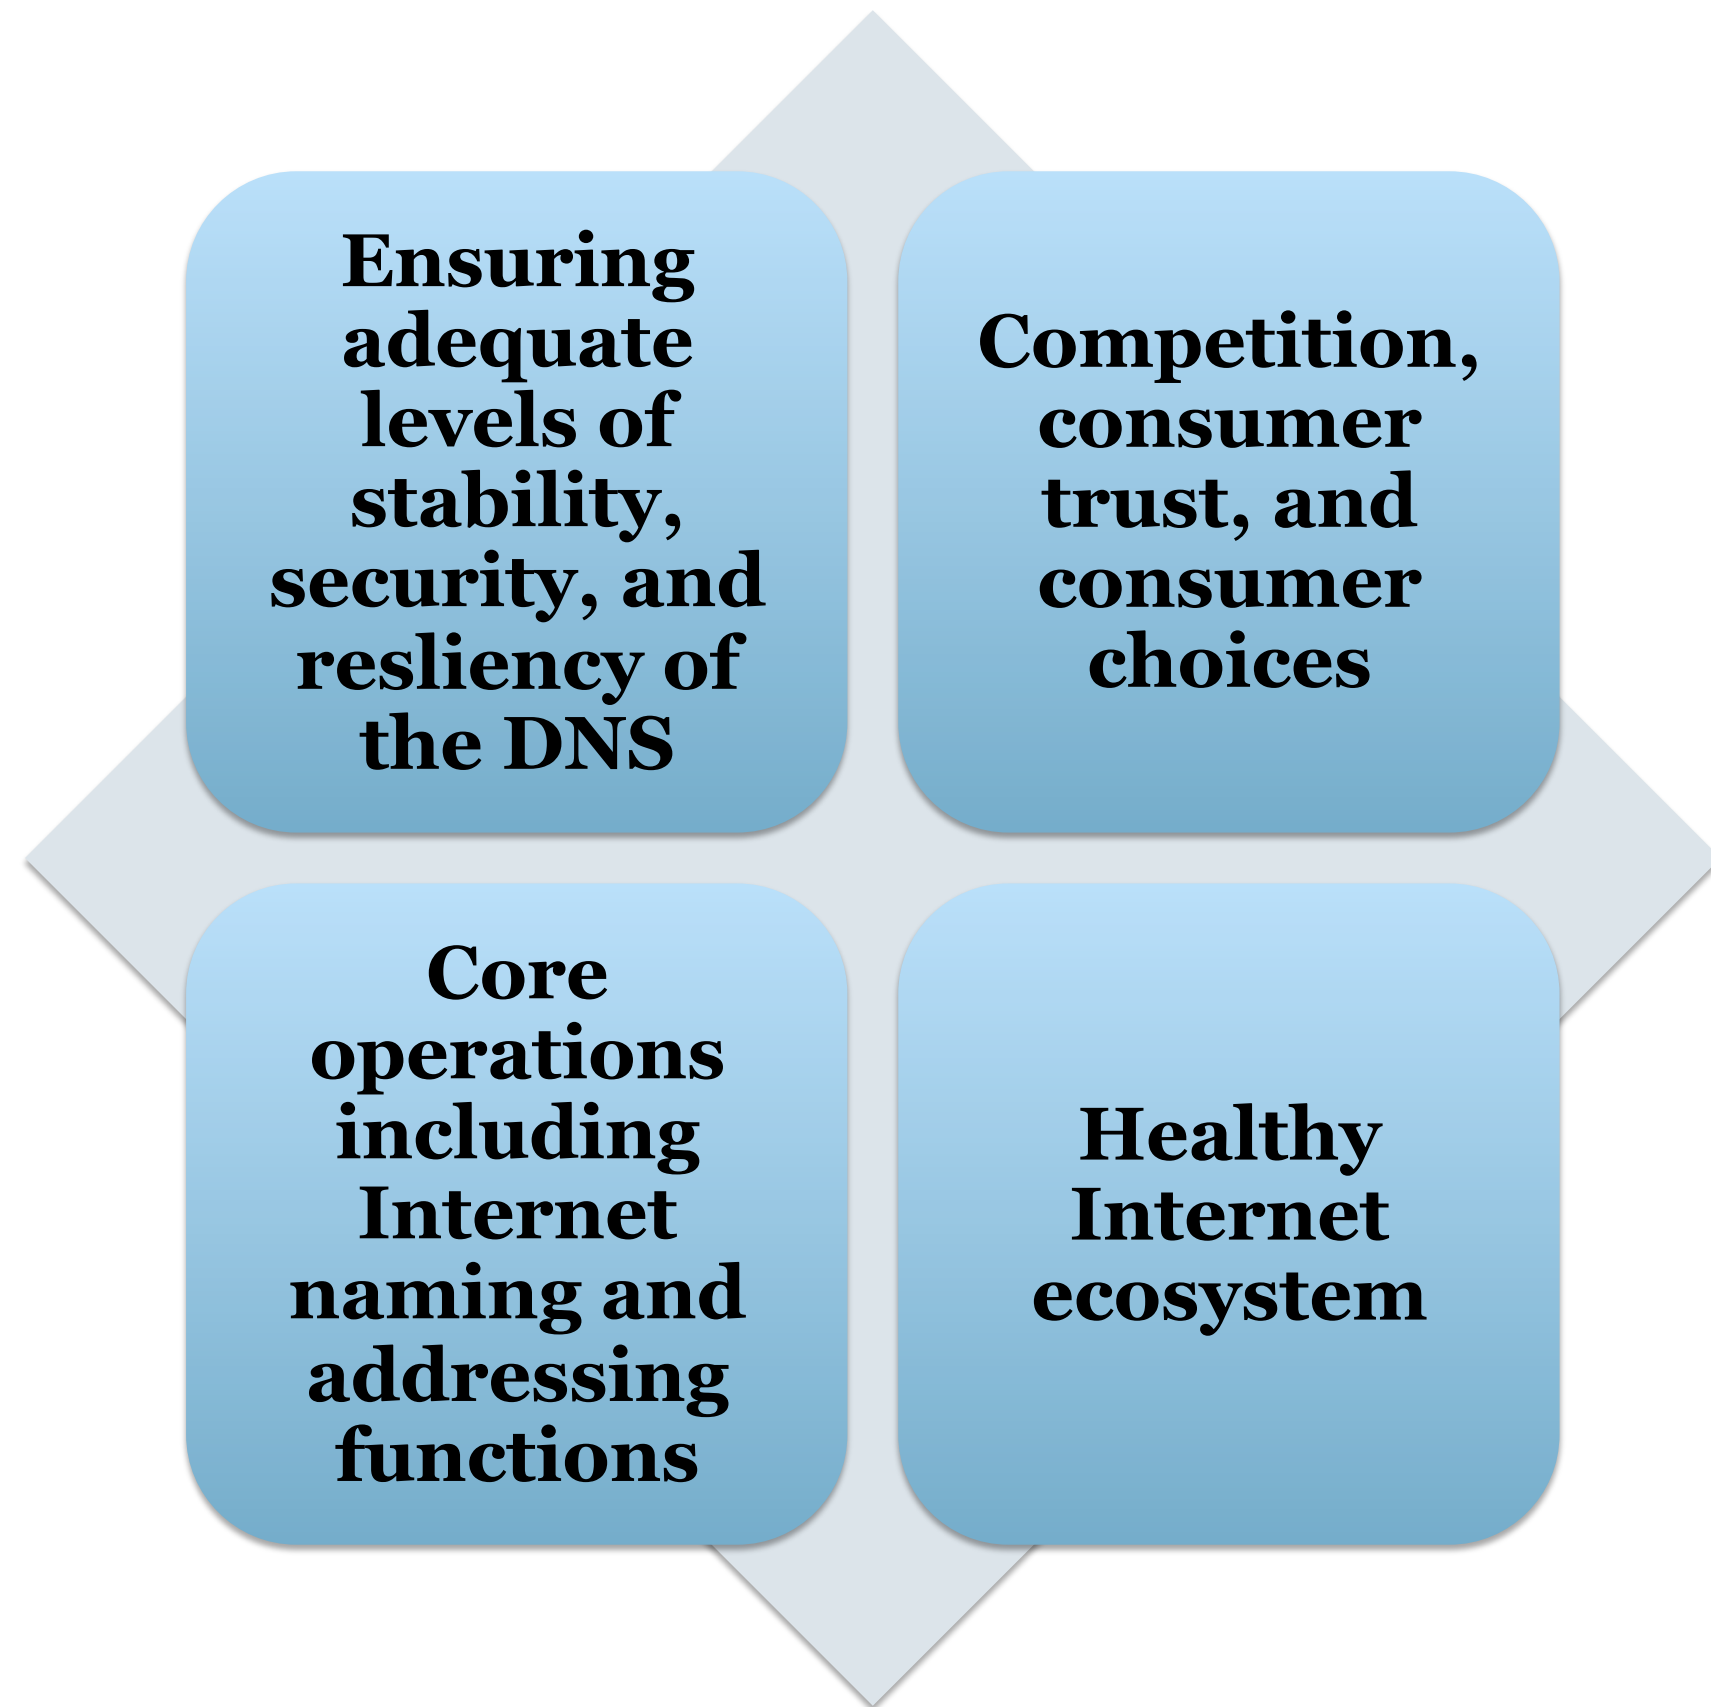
Ensuring adequate levels of stability, security, and resliency of the DNS

Competition, consumer trust, and consumer choices

Core operations including Internet naming and addressing functions

Healthy Internet ecosystem